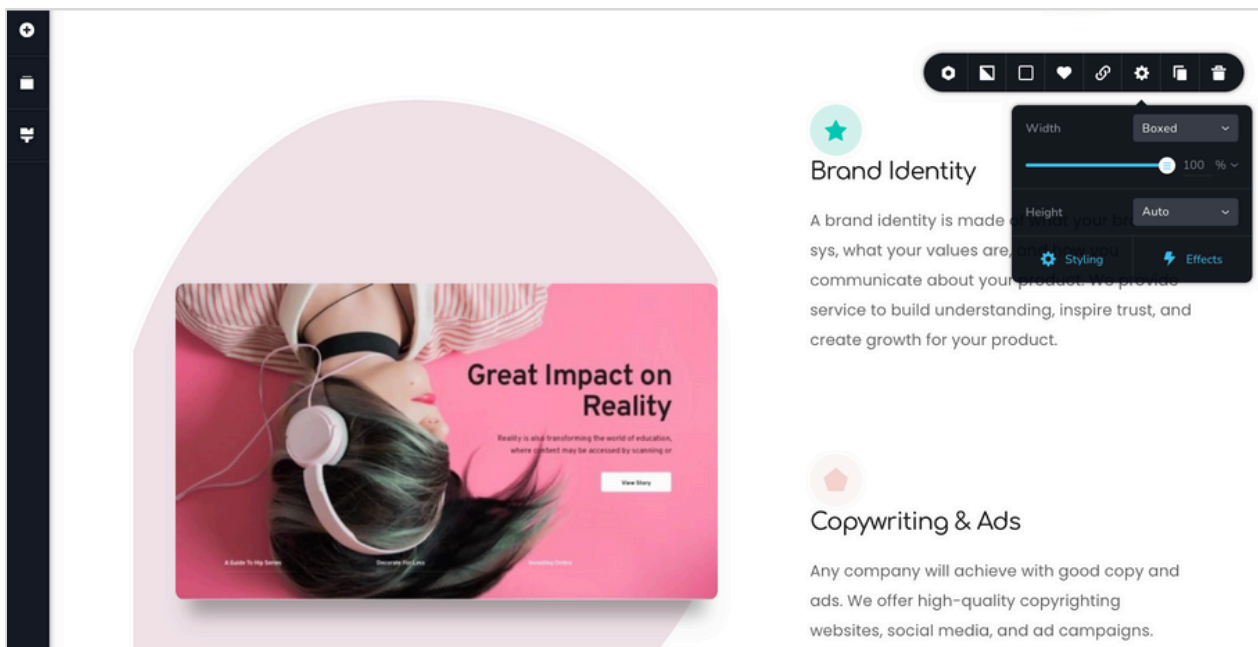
Great Impact on Reality

Reality is also transforming the world of education, where content may be accessed by scanning or

View Story

A Guide To Hip Series

Decorate For Less

Investing Online

Width
Boxed
100 %
Height
Auto
Styling
Effects

Brand Identity

A brand identity is made of what your br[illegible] sys, what your values are, and how you communicate about your product. We provide service to build understanding, inspire trust, and create growth for your product.

Copywriting & Ads

Any company will achieve with good copy and ads. We offer high-quality copyrighting websites, social media, and ad campaigns.